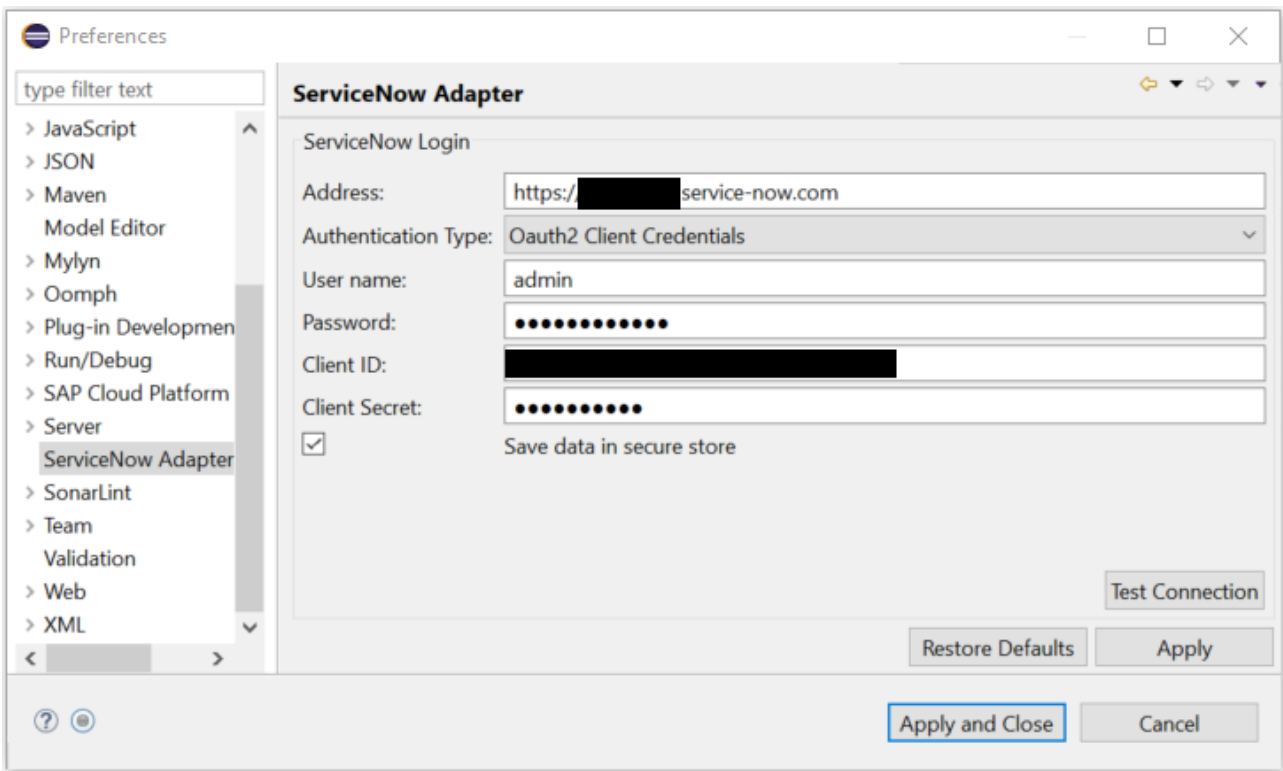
Preferences

type filter text

> JavaScript
> JSON
> Maven
Model Editor
> Mylyn
> Oomph
> Plug-in Developmen
> Run/Debug
> SAP Cloud Platform
> Server
ServiceNow Adapter
> SonarLint
> Team
Validation
> Web
> XML

ServiceNow Adapter

ServiceNow Login

Address: https:/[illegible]service-now.com

Authentication Type: Oauth2 Client Credentials

User name: admin

Password: •••••••••••••

Client ID: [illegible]

Client Secret: •••••••••••

Save data in secure store

Test Connection

Restore Defaults

Apply

Apply and Close

Cancel